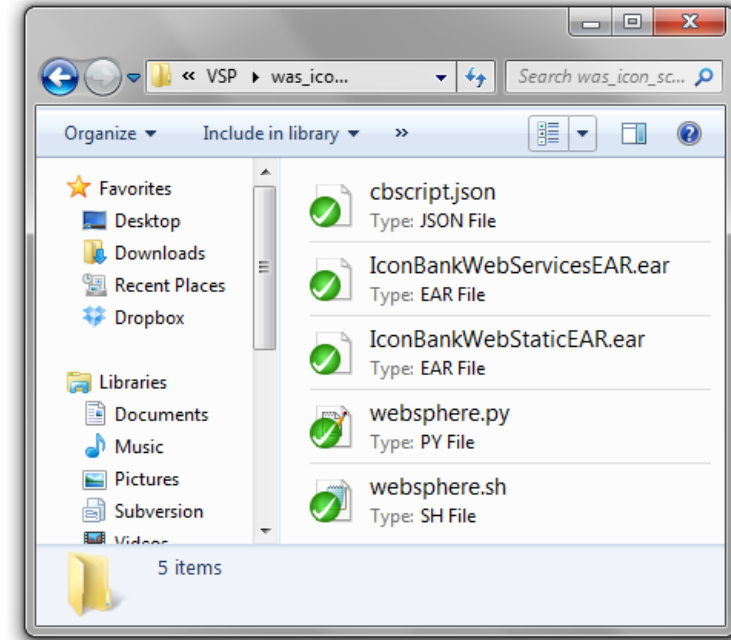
« VSP ▸ was_ico...

Search was_icon_sc...

Organize ▾ Include in library ▾ »

Favorites
Desktop
Downloads
Recent Places
Dropbox

Libraries
Documents
Music
Pictures
Subversion
Videos

cbscript.json
Type: JSON File

IconBankWebServicesEAR.ear
Type: EAR File

IconBankWebStaticEAR.ear
Type: EAR File

websphere.py
Type: PY File

websphere.sh
Type: SH File

5 items